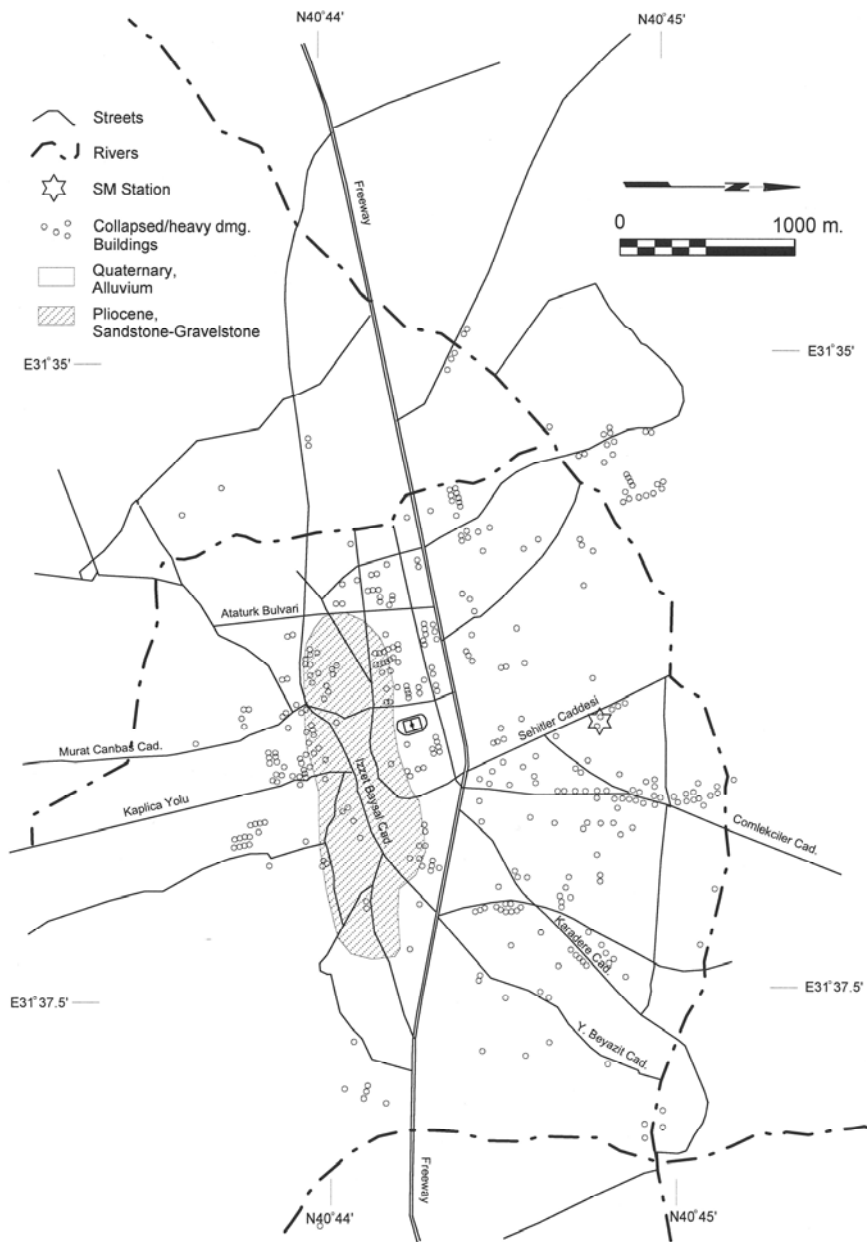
N40°44'
N40°45'

Streets
Rivers
SM Station
Collapsed/heavy dmg. Buildings
Quaternary, Alluvium
Pliocene, Sandstone-Gravelstone

N

0
1000 m.

Freeway

E31°35'
E31°35'

Ataturk Bulvari
Murat Canbas Cad.
Sehitler Caddesi
Kaplica Yolu
Izzet Baysal Cad.
Comlekciler Cad.
Karadere Cad.
Y. Beyazit Cad.

E31°37.5'
E31°37.5'

Freeway

N40°44'
N40°45'